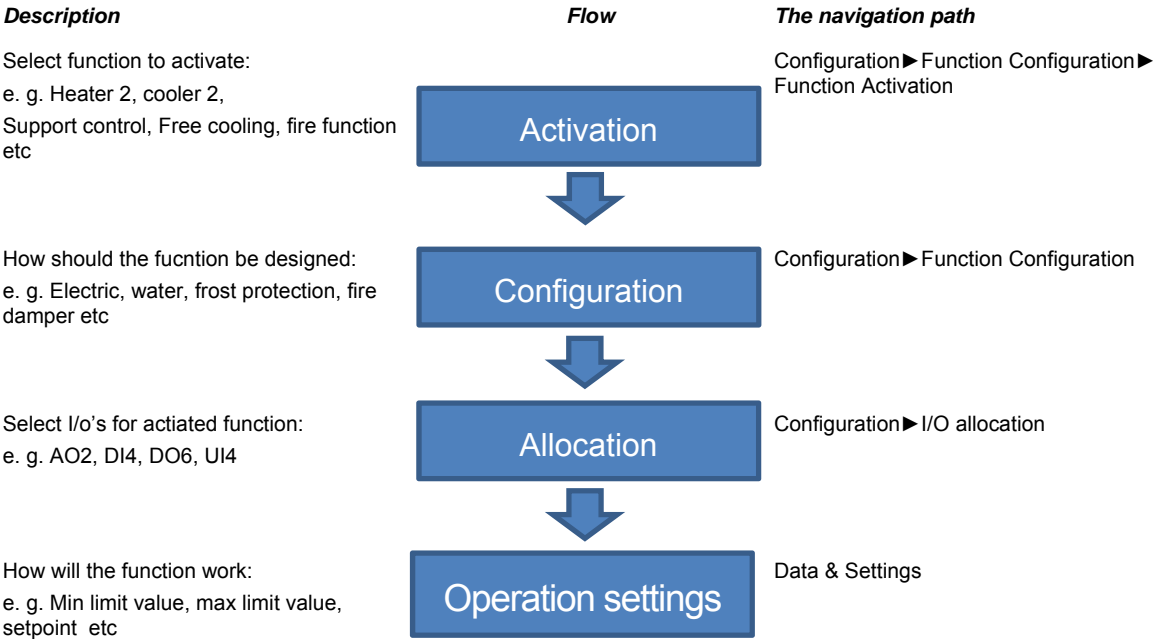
Description

Select function to activate:

e. g. Heater 2, cooler 2,

Support control, Free cooling, fire function etc

How should the fucntion be designed:

e. g. Electric, water, frost protection, fire damper etc

Select I/o's for actiated function:

e. g. AO2, DI4, DO6, UI4

How will the function work:

e. g. Min limit value, max limit value, setpoint etc

Flow

Activation

Configuration

Allocation

Operation settings

The navigation path

Configuration►Function Configuration► Function Activation

Configuration►Function Configuration

Configuration►I/O allocation

Data & Settings